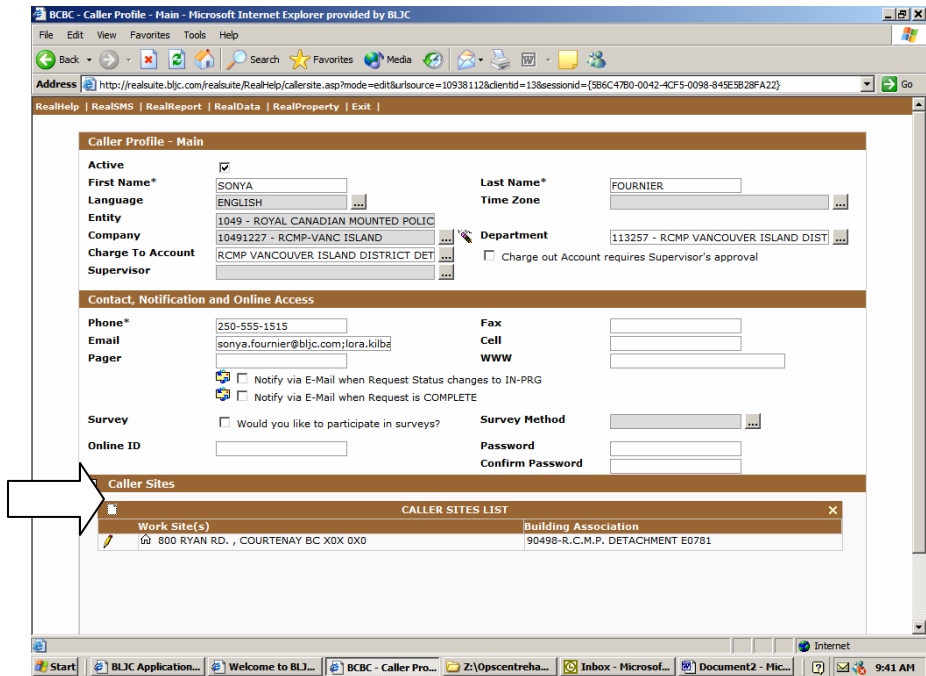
BCBC - Caller Profile - Main - Microsoft Internet Explorer provided by BLJC

File Edit View Favorites Tools Help

Back Search Favorites Media

Address http://realsuite.bljc.com/realsuite/RealHelp/callersite.asp?mode=edit&urlsource=10938112&clientid=13&sessionid={5B6C47B0-0042-4CF5-0098-845E5B28FA22} Go

RealHelp | RealSMS | RealReport | RealData | RealProperty | Exit |

Caller Profile - Main

Active

First Name* SONYA

Last Name* FOURNIER

Language ENGLISH

Time Zone

Entity 1049 - ROYAL CANADIAN MOUNTED POLIC

Company 10491227 - RCMP-VANC ISLAND

Department 113257 - RCMP VANCOUVER ISLAND DIST

Charge To Account RCMP VANCOUVER ISLAND DISTRICT DET

Charge out Account requires Supervisor's approval

Supervisor

Contact, Notification and Online Access

Phone* 250-555-1515

Fax

Email sonya.fournier@bljc.com;lora.kilba

Cell

Pager

WWW

Notify via E-Mail when Request Status changes to IN-PRG

Notify via E-Mail when Request is COMPLETE

Survey Would you like to participate in surveys?

Survey Method

Online ID

Password

Confirm Password

Caller Sites

CALLER SITES LIST

| Work Site(s) | Building Association |
|---|---|
| 800 RYAN RD. , COURTENAY BC X0X 0X0 | 90498-R.C.M.P. DETACHMENT E0781 |

Internet

Start BLJC Application... Welcome to BLJ... BCBC - Caller Pro... Z:\Opscentreha... Inbox - Microsof... Document2 - Mic... 9:41 AM